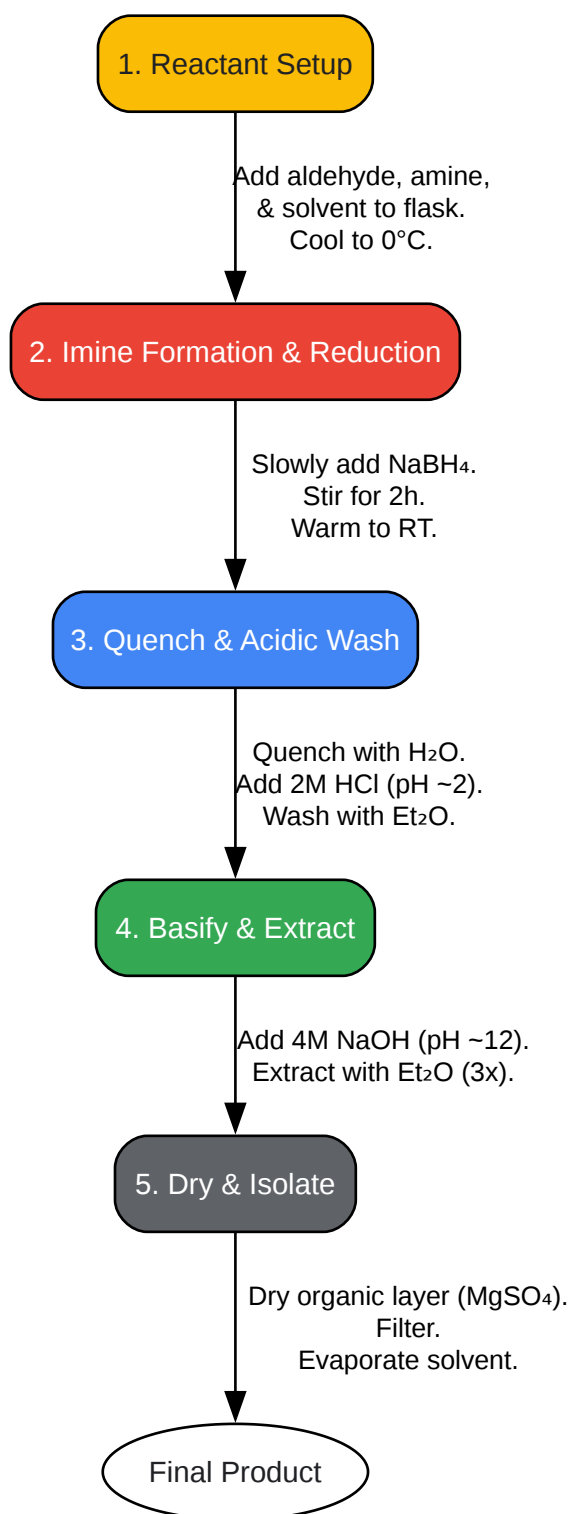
1. Reactant Setup

Add aldehyde, amine, & solvent to flask. Cool to 0°C.

2. Imine Formation & Reduction

Slowly add $NaBH_4$. Stir for 2h. Warm to RT.

3. Quench & Acidic Wash

Quench with $H_2O$. Add 2M HCl (pH ~2). Wash with $Et_2O$.

4. Basify & Extract

Add 4M NaOH (pH ~12). Extract with $Et_2O$ (3x).

5. Dry & Isolate

Dry organic layer ($MgSO_4$). Filter. Evaporate solvent.

Final Product